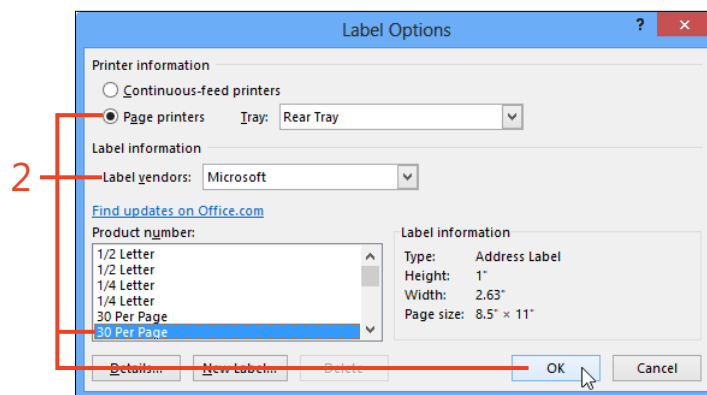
Label Options

?

Printer information

Continuous-feed printers

Page printers

Tray:

Rear Tray

Label information

2

Label vendors:

Microsoft

Find updates on Office.com

Product number:

1/2 Letter
1/2 Letter
1/4 Letter
1/4 Letter
30 Per Page
30 Per Page

Label information

| | |
|---|---|
| Type: | Address Label |
| Height: | 1" |
| Width: | 2.63" |
| Page size: | 8.5" × 11" |

Details...

New Label...

Delete

OK

Cancel